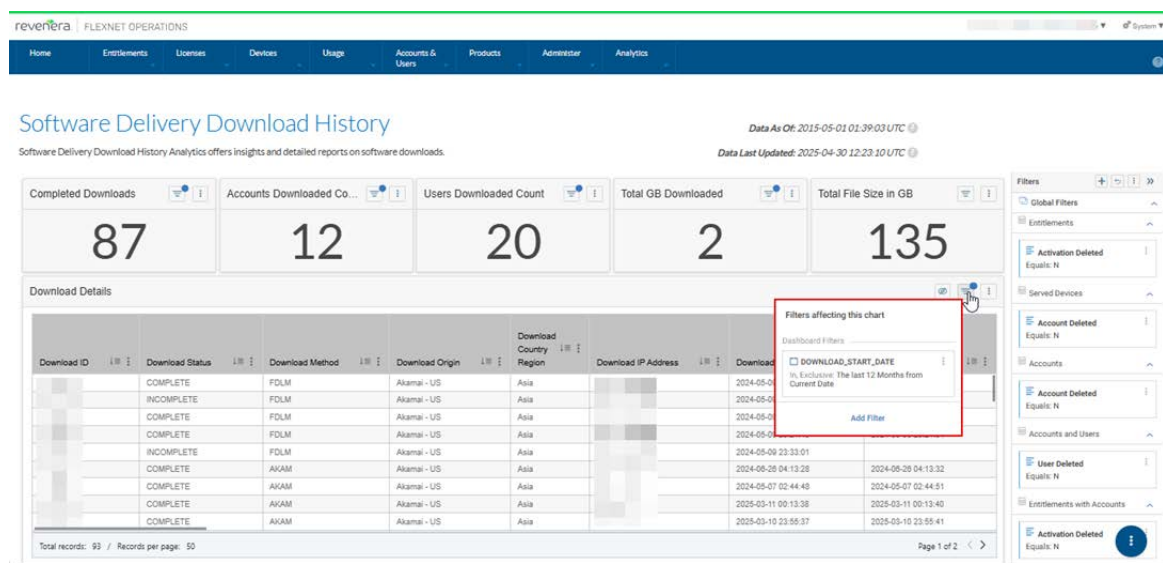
revenera | FLEXNET OPERATIONS

System

Home | Entitlements | Licenses | Devices | Usage | Accounts & Users | Products | Administer | Analytics

Software Delivery Download History

Software Delivery Download History Analytics offers insights and detailed reports on software downloads.

Data As Of: 2015-05-01 01:39:03 UTC

Data Last Updated: 2025-04-30 12:23:10 UTC

Completed Downloads
87

Accounts Downloaded Co...
12

Users Downloaded Count
20

Total GB Downloaded
2

Total File Size in GB
135

Download Details

| Download ID | Download Status | Download Method | Download Origin | Download Country Region | Download IP Address | Download | |
|---|---|---|---|---|---|---|---|
| | COMPLETE | FDLM | Akamai - US | Asia | | 2024-05-0 | |
| | INCOMPLETE | FDLM | Akamai - US | Asia | | 2024-05-0 | |
| | COMPLETE | FDLM | Akamai - US | Asia | | 2024-05-0 | |
| | COMPLETE | FDLM | Akamai - US | Asia | | 2024-05-0 | |
| | INCOMPLETE | FDLM | Akamai - US | Asia | | 2024-05-09 23:33:01 | |
| | COMPLETE | AKAM | Akamai - US | Asia | | 2024-06-26 04:13:28 | 2024-06-26 04:13:32 |
| | COMPLETE | AKAM | Akamai - US | Asia | | 2024-05-07 02:44:48 | 2024-05-07 02:44:51 |
| | COMPLETE | AKAM | Akamai - US | Asia | | 2025-03-11 00:13:38 | 2025-03-11 00:13:40 |
| | COMPLETE | AKAM | Akamai - US | Asia | | 2025-03-10 23:55:37 | 2025-03-10 23:55:41 |

Total records: 93 / Records per page: 50

Page 1 of 2

Filters affecting this chart

Dashboard Filters

DOWNLOAD_START_DATE
In, Exclusive: The last 12 Months from Current Date

Add Filter

Filters

Global Filters

Entitlements

Activation Deleted
Equals: N

Served Devices

Account Deleted
Equals: N

Accounts

Account Deleted
Equals: N

Accounts and Users

User Deleted
Equals: N

Entitlements with Accounts

Activation Deleted
Equals: N